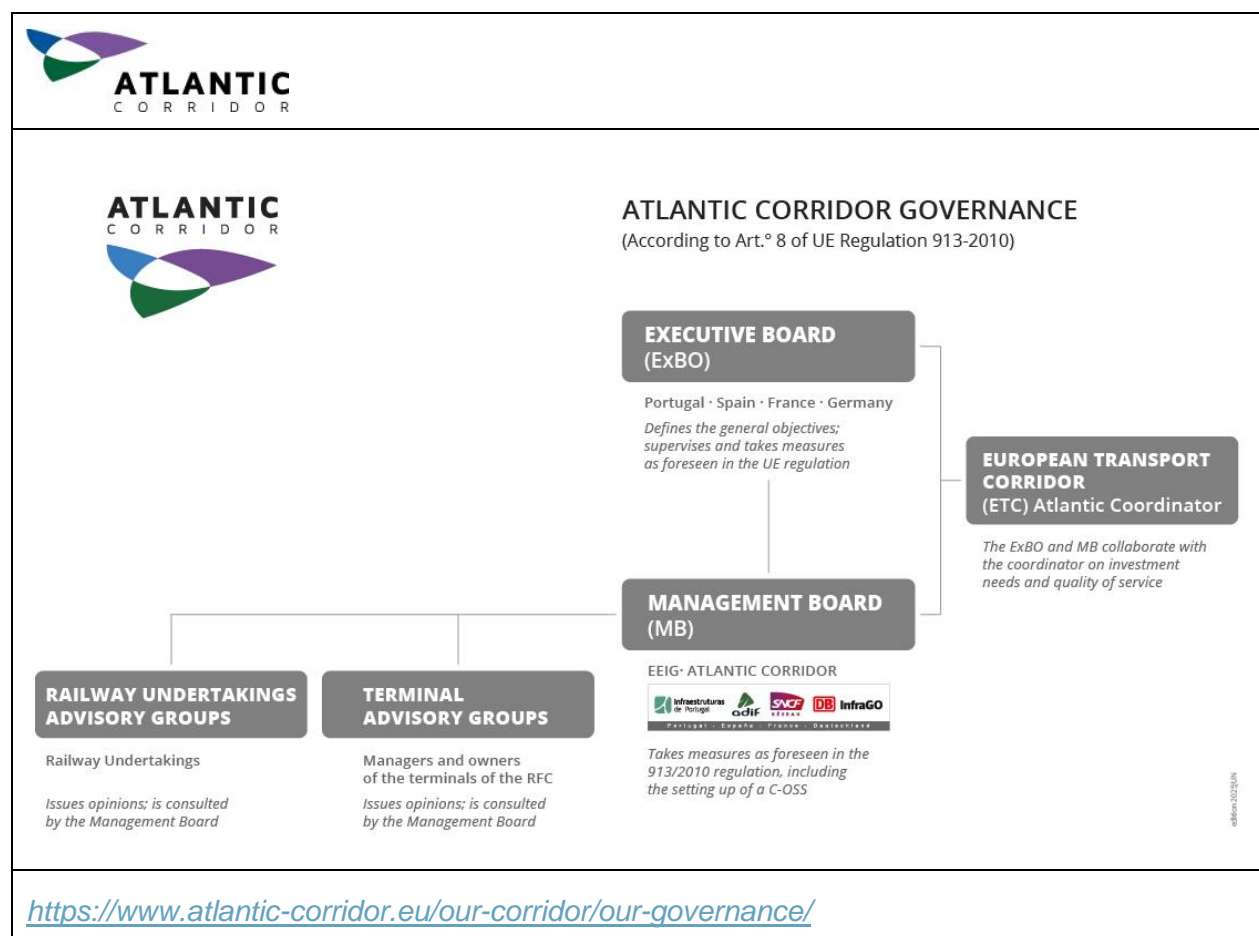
ATLANTIC
CORRIDOR

ATLANTIC
CORRIDOR

ATLANTIC CORRIDOR GOVERNANCE
(According to Art.° 8 of UE Regulation 913-2010)

EXECUTIVE BOARD
(ExBO)

Portugal · Spain · France · Germany

Defines the general objectives; supervises and takes measures as foreseen in the UE regulation

EUROPEAN TRANSPORT CORRIDOR
(ETC) Atlantic Coordinator

The ExBO and MB collaborate with the coordinator on investment needs and quality of service

MANAGEMENT BOARD
(MB)

EEIG· ATLANTIC CORRIDOR

Infraestruturas de Portugal adif SNCF RÉSEAU DB InfraGO
Portugal · España · France · Deutschland

Takes measures as foreseen in the 913/2010 regulation, including the setting up of a C-OSS

RAILWAY UNDERTAKINGS
ADVISORY GROUPS

Railway Undertakings

Issues opinions; is consulted by the Management Board

TERMINAL
ADVISORY GROUPS

Managers and owners of the terminals of the RFC

Issues opinions; is consulted by the Management Board

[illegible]

https://www.atlantic-corridor.eu/our-corridor/our-governance/